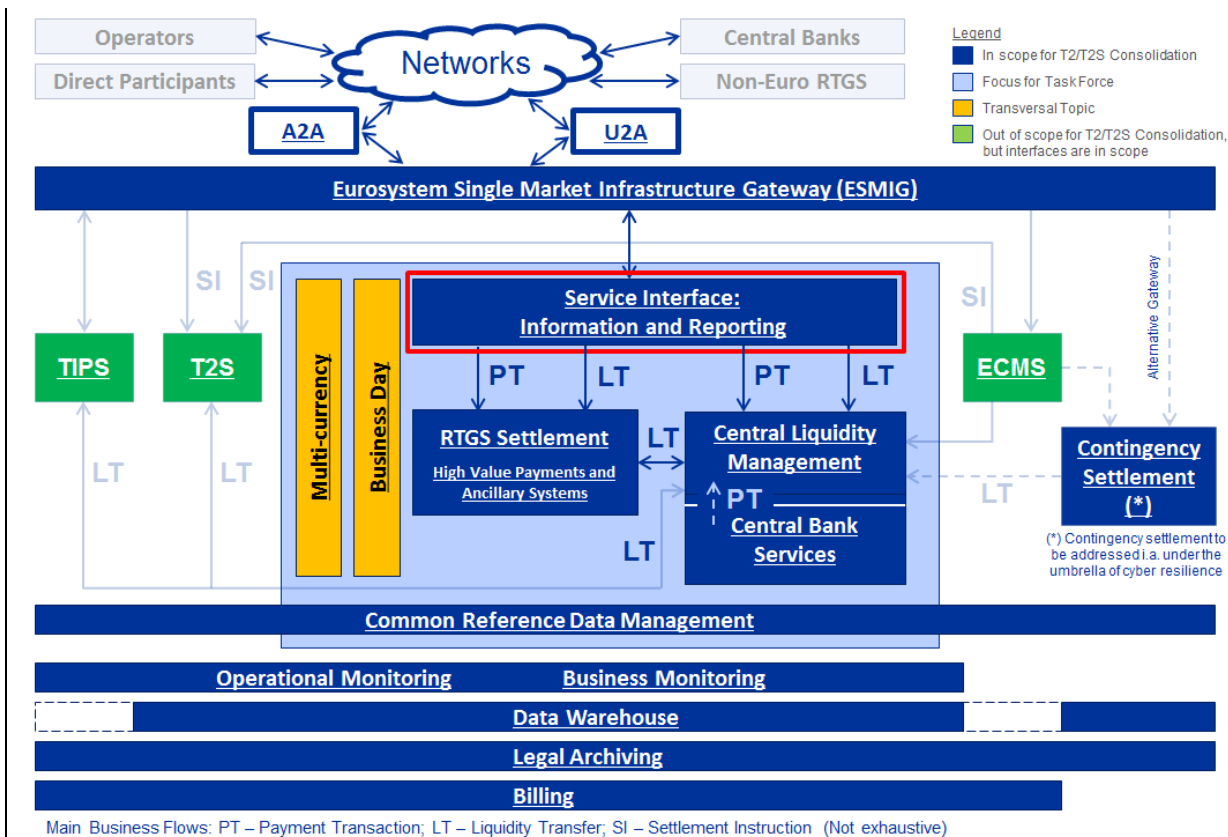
Operators

Direct Participants

Networks

Central Banks

Non-Euro RTGS

A2A

U2A

Legend
In scope for T2/T2S Consolidation
Focus for Task Force
Transversal Topic
Out of scope for T2/T2S Consolidation, but interfaces are in scope

Eurosystem Single Market Infrastructure Gateway (ESMIG)

SI SI SI

Alternative Gateway

TIPS

T2S

Multi-currency

Business Day

Service Interface: Information and Reporting

ECMS

PT LT PT LT

RTGS Settlement
High Value Payments and Ancillary Systems

LT

Central Liquidity Management

PT

Central Bank Services

Contingency Settlement (*)

(*) Contingency settlement to be addressed i.a. under the umbrella of cyber resilience

LT LT LT LT

Common Reference Data Management

Operational Monitoring Business Monitoring

Data Warehouse

Legal Archiving

Billing

Main Business Flows: PT – Payment Transaction; LT – Liquidity Transfer; SI – Settlement Instruction (Not exhaustive)